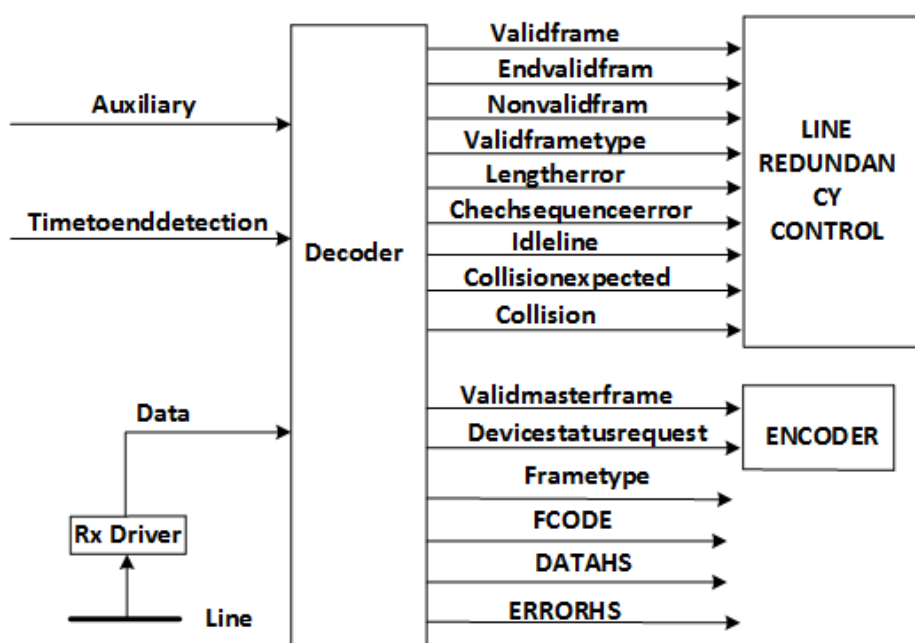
Auxiliary

Timetoenddetection

Data

Rx Driver

Line

Decoder

Validframe
Endvalidfram
Nonvalidfram
Validframetype
Lengtherror
Chechsequenceerror
Idleline
Collisionexpected
Collision

LINE REDUNDAN CY CONTROL

Validmasterframe
Devicestatusrequest

ENCODER

Frametype
FCODE
DATAHS
ERRORHS